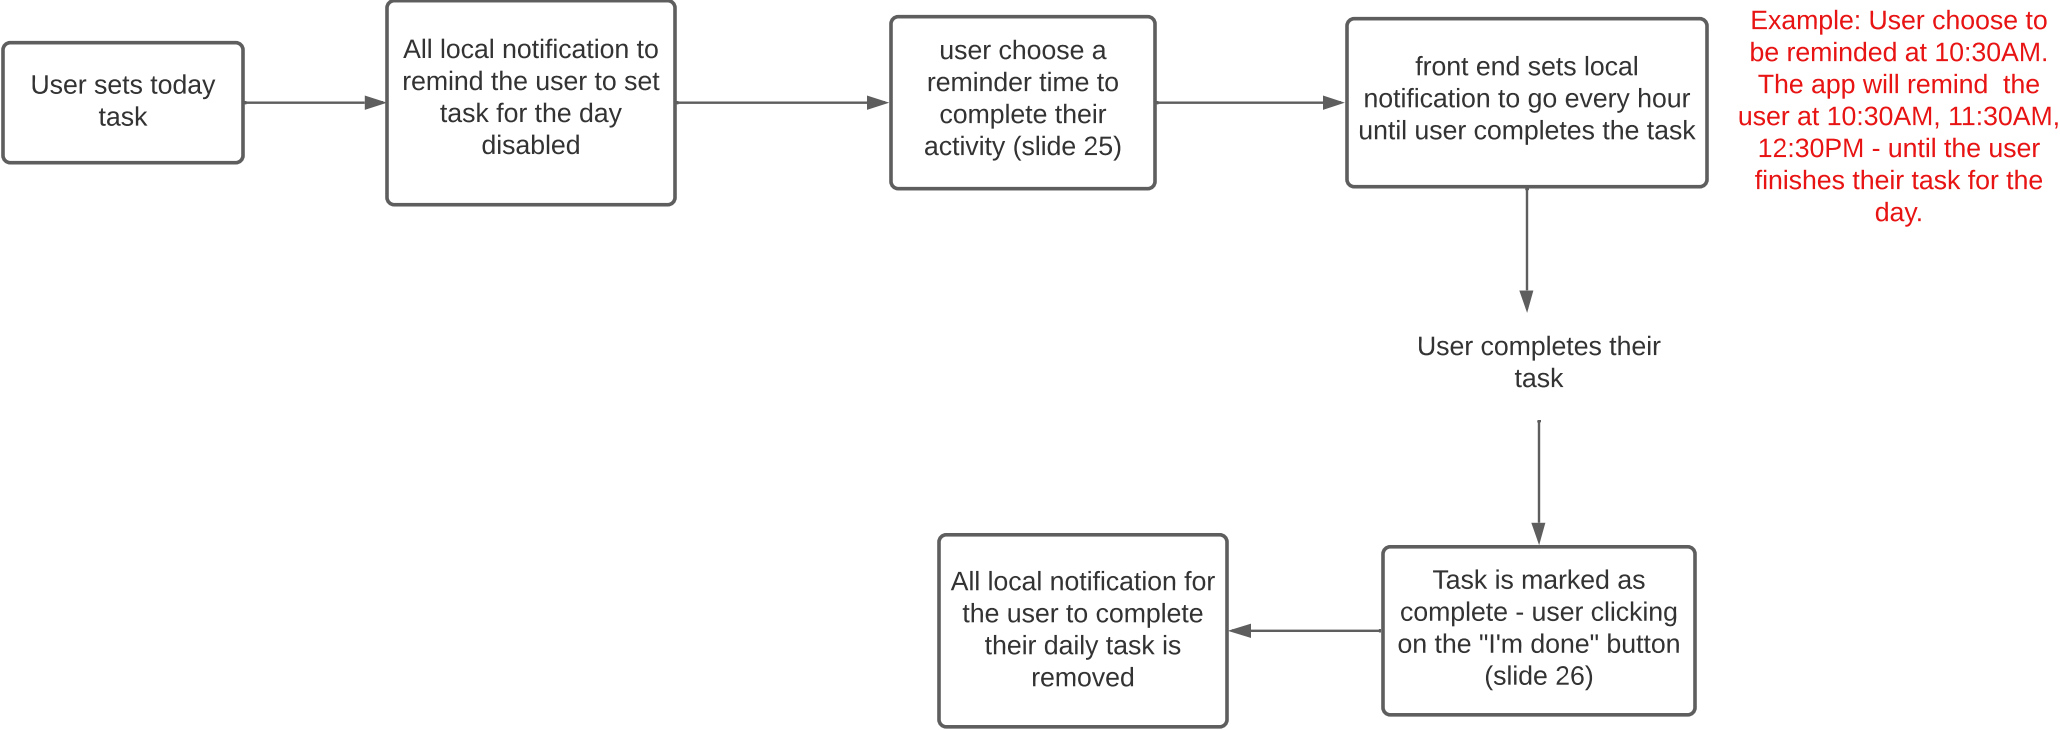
User sets today task

All local notification to remind the user to set task for the day disabled

user choose a reminder time to complete their activity (slide 25)

front end sets local notification to go every hour until user completes the task

Example: User choose to be reminded at 10:30AM. The app will remind the user at 10:30AM, 11:30AM, 12:30PM - until the user finishes their task for the day.

User completes their task

Task is marked as complete - user clicking on the "I'm done" button (slide 26)

All local notification for the user to complete their daily task is removed